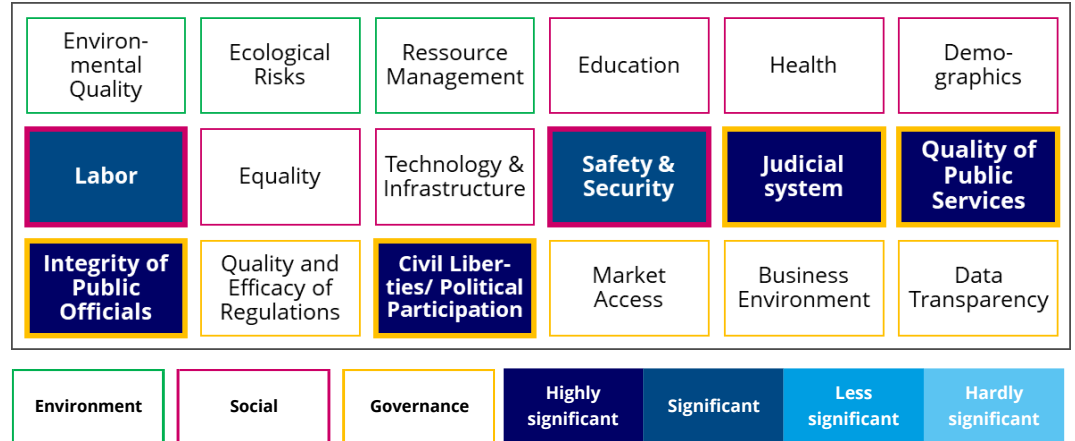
| Environmental Quality | Ecological Risks | Ressource Management | Education | Health | Demographics |
|---|---|---|---|---|---|
| Labor | Equality | Technology & Infrastructure | Safety & Security | Judicial system | Quality of Public Services |
| Integrity of Public Officials | Quality and Efficacy of Regulations | Civil Liberties/ Political Participation | Market Access | Business Environment | Data Transparency |

| Environment | Social | Governance | Highly significant | Significant | Less significant | Hardly significant |
|---|---|---|---|---|---|---|